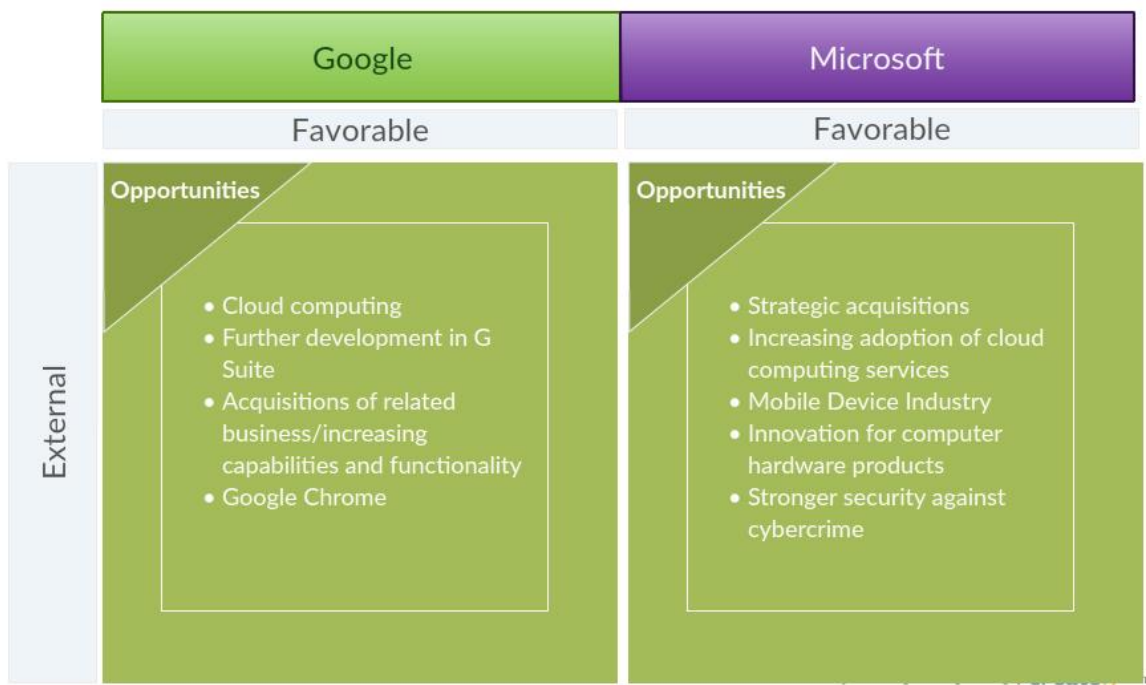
| | Google | Microsoft |
|---|---|---|
| | Favorable | Favorable |
| External | Opportunities<br>• Cloud computing<br>• Further development in G Suite<br>• Acquisitions of related business/increasing capabilities and functionality<br>• Google Chrome | Opportunities<br>• Strategic acquisitions<br>• Increasing adoption of cloud computing services<br>• Mobile Device Industry<br>• Innovation for computer hardware products<br>• Stronger security against cybercrime |